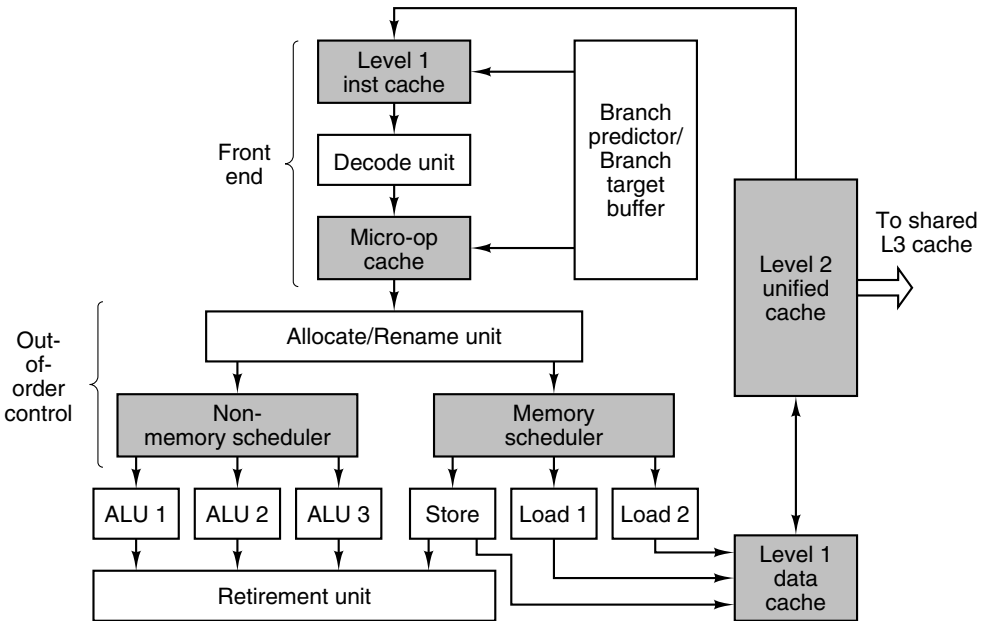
Front end

Level 1 inst cache

Decode unit

Micro-op cache

Branch predictor/ Branch target buffer

Level 2 unified cache

To shared L3 cache

Out-of-order control

Allocate/Rename unit

Non-memory scheduler

Memory scheduler

ALU 1

ALU 2

ALU 3

Store

Load 1

Load 2

Retirement unit

Level 1 data cache